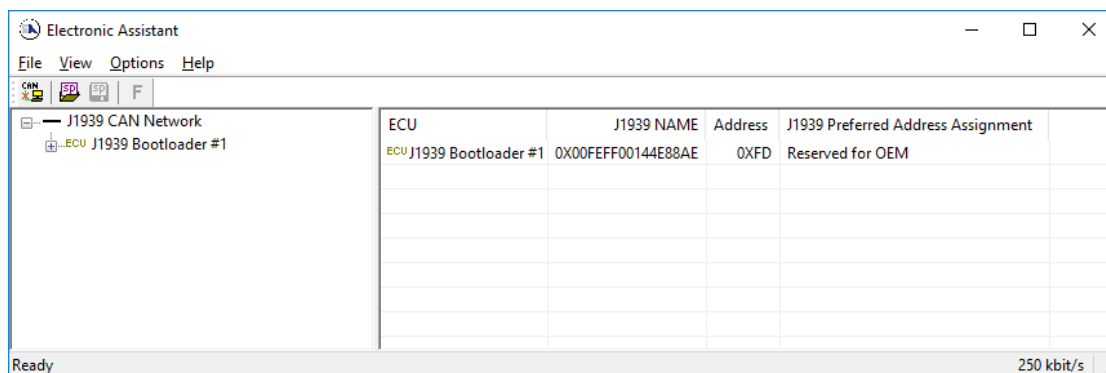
Electronic Assistant

File View Options Help

CAN SP SP F

J1939 CAN Network
ECU J1939 Bootloader #1

| ECU | J1939 NAME | Address | J1939 Preferred Address Assignment |
|---|---|---|---|
| ECU J1939 Bootloader #1 | 0X00FEFF00144E88AE | 0XFD | Reserved for OEM |

Ready

250 kbit/s